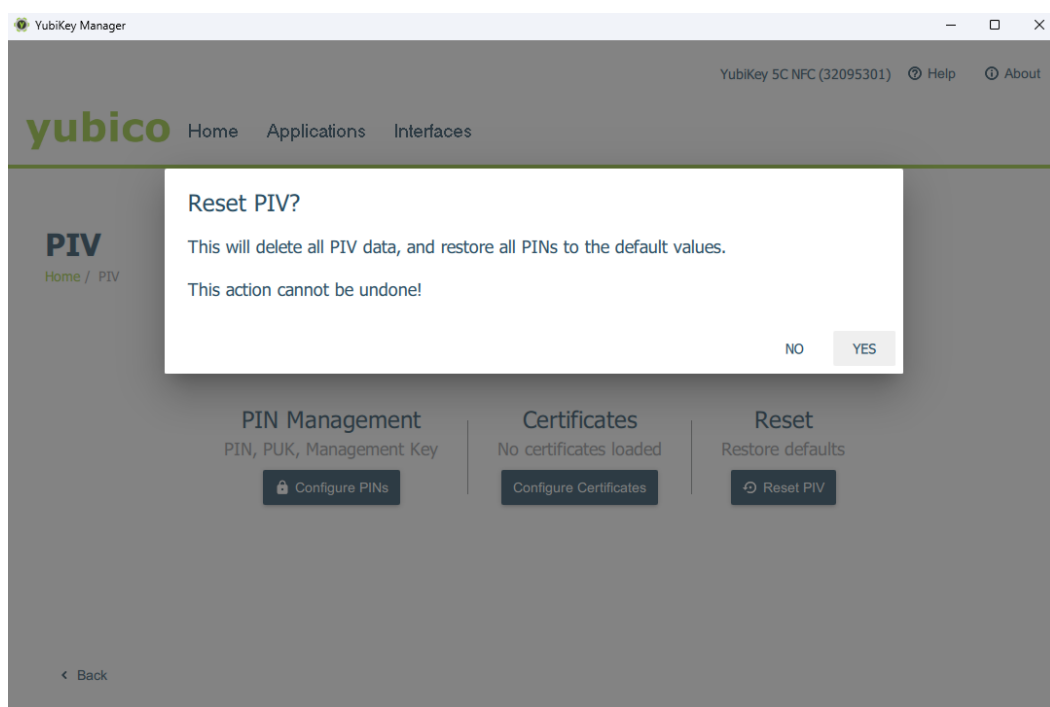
YubiKey Manager

YubiKey 5C NFC (32095301) Help About

yubico Home Applications Interfaces

PIV
Home / PIV

Reset PIV?

This will delete all PIV data, and restore all PINs to the default values.

This action cannot be undone!

NO YES

PIN Management
PIN, PUK, Management Key
Configure PINs

Certificates
No certificates loaded
Configure Certificates

Reset
Restore defaults
Reset PIV

< Back